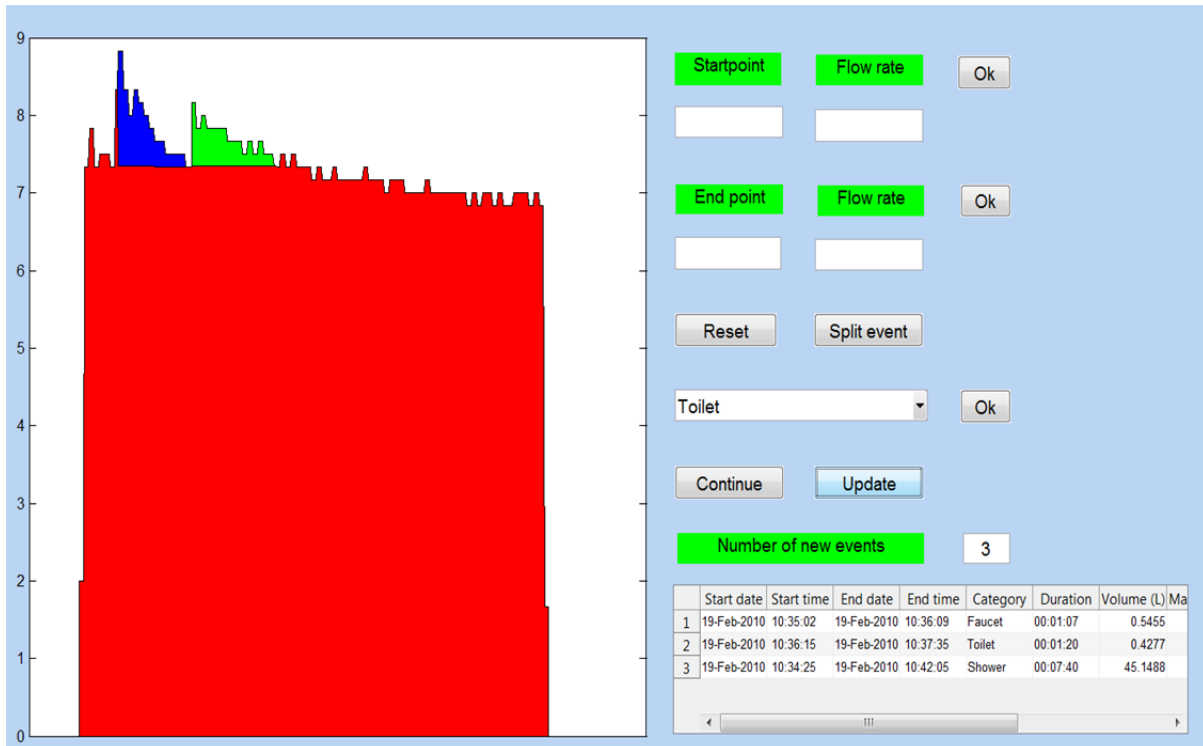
9
8
7
6
5
4
3
2
1
0

Startpoint
Flow rate
Ok

End point
Flow rate
Ok

Reset
Split event

Toilet
Ok

Continue
Update

Number of new events
3

| | Start date | Start time | End date | End time | Category | Duration | Volume (L) | Ma |
|---|---|---|---|---|---|---|---|---|
| 1 | 19-Feb-2010 | 10:35:02 | 19-Feb-2010 | 10:36:09 | Faucet | 00:01:07 | 0.5455 | |
| 2 | 19-Feb-2010 | 10:36:15 | 19-Feb-2010 | 10:37:35 | Toilet | 00:01:20 | 0.4277 | |
| 3 | 19-Feb-2010 | 10:34:25 | 19-Feb-2010 | 10:42:05 | Shower | 00:07:40 | 45.1488 | |

III